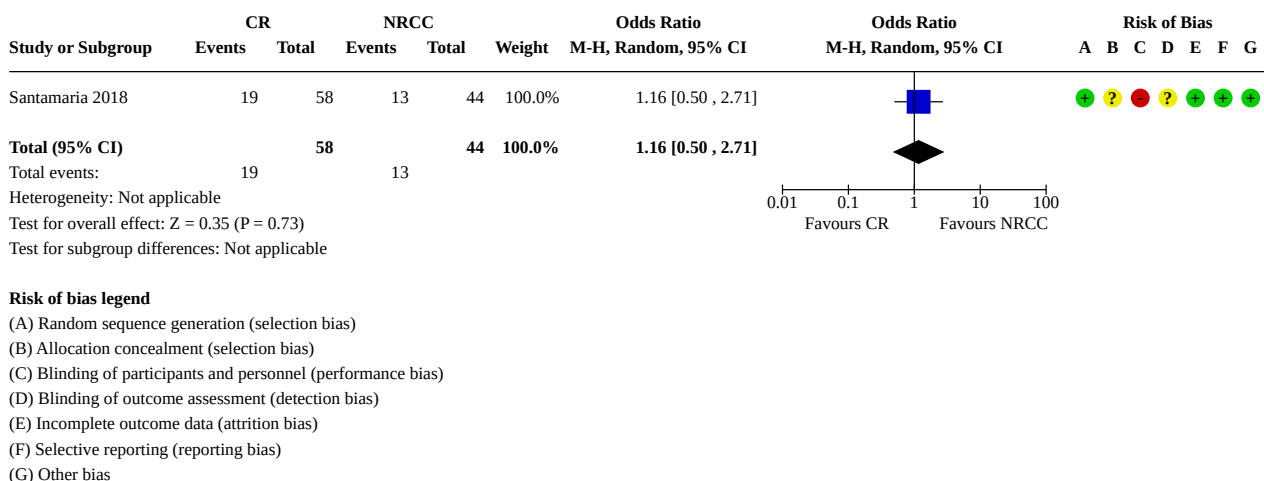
| Study or Subgroup | CR Events | CR Total | NRCC Events | NRCC Total | Weight | Odds Ratio M-H, Random, 95% CI | Odds Ratio M-H, Random, 95% CI | Risk of Bias A B C D E F G |
|---|---|---|---|---|---|---|---|---|
| Santamaria 2018 | 19 | 58 | 13 | 44 | 100.0% | 1.16 [0.50 , 2.71] | | + ? - ? + + + |
| **Total (95% CI)** | | **58** | | **44** | **100.0%** | **1.16 [0.50 , 2.71]** | | |
| Total events: | 19 | | 13 | | | | | |

Heterogeneity: Not applicable
Test for overall effect: Z = 0.35 (P = 0.73)
Test for subgroup differences: Not applicable

0.01 0.1 1 10 100
Favours CR Favours NRCC

**Risk of bias legend**
(A) Random sequence generation (selection bias)
(B) Allocation concealment (selection bias)
(C) Blinding of participants and personnel (performance bias)
(D) Blinding of outcome assessment (detection bias)
(E) Incomplete outcome data (attrition bias)
(F) Selective reporting (reporting bias)
(G) Other bias